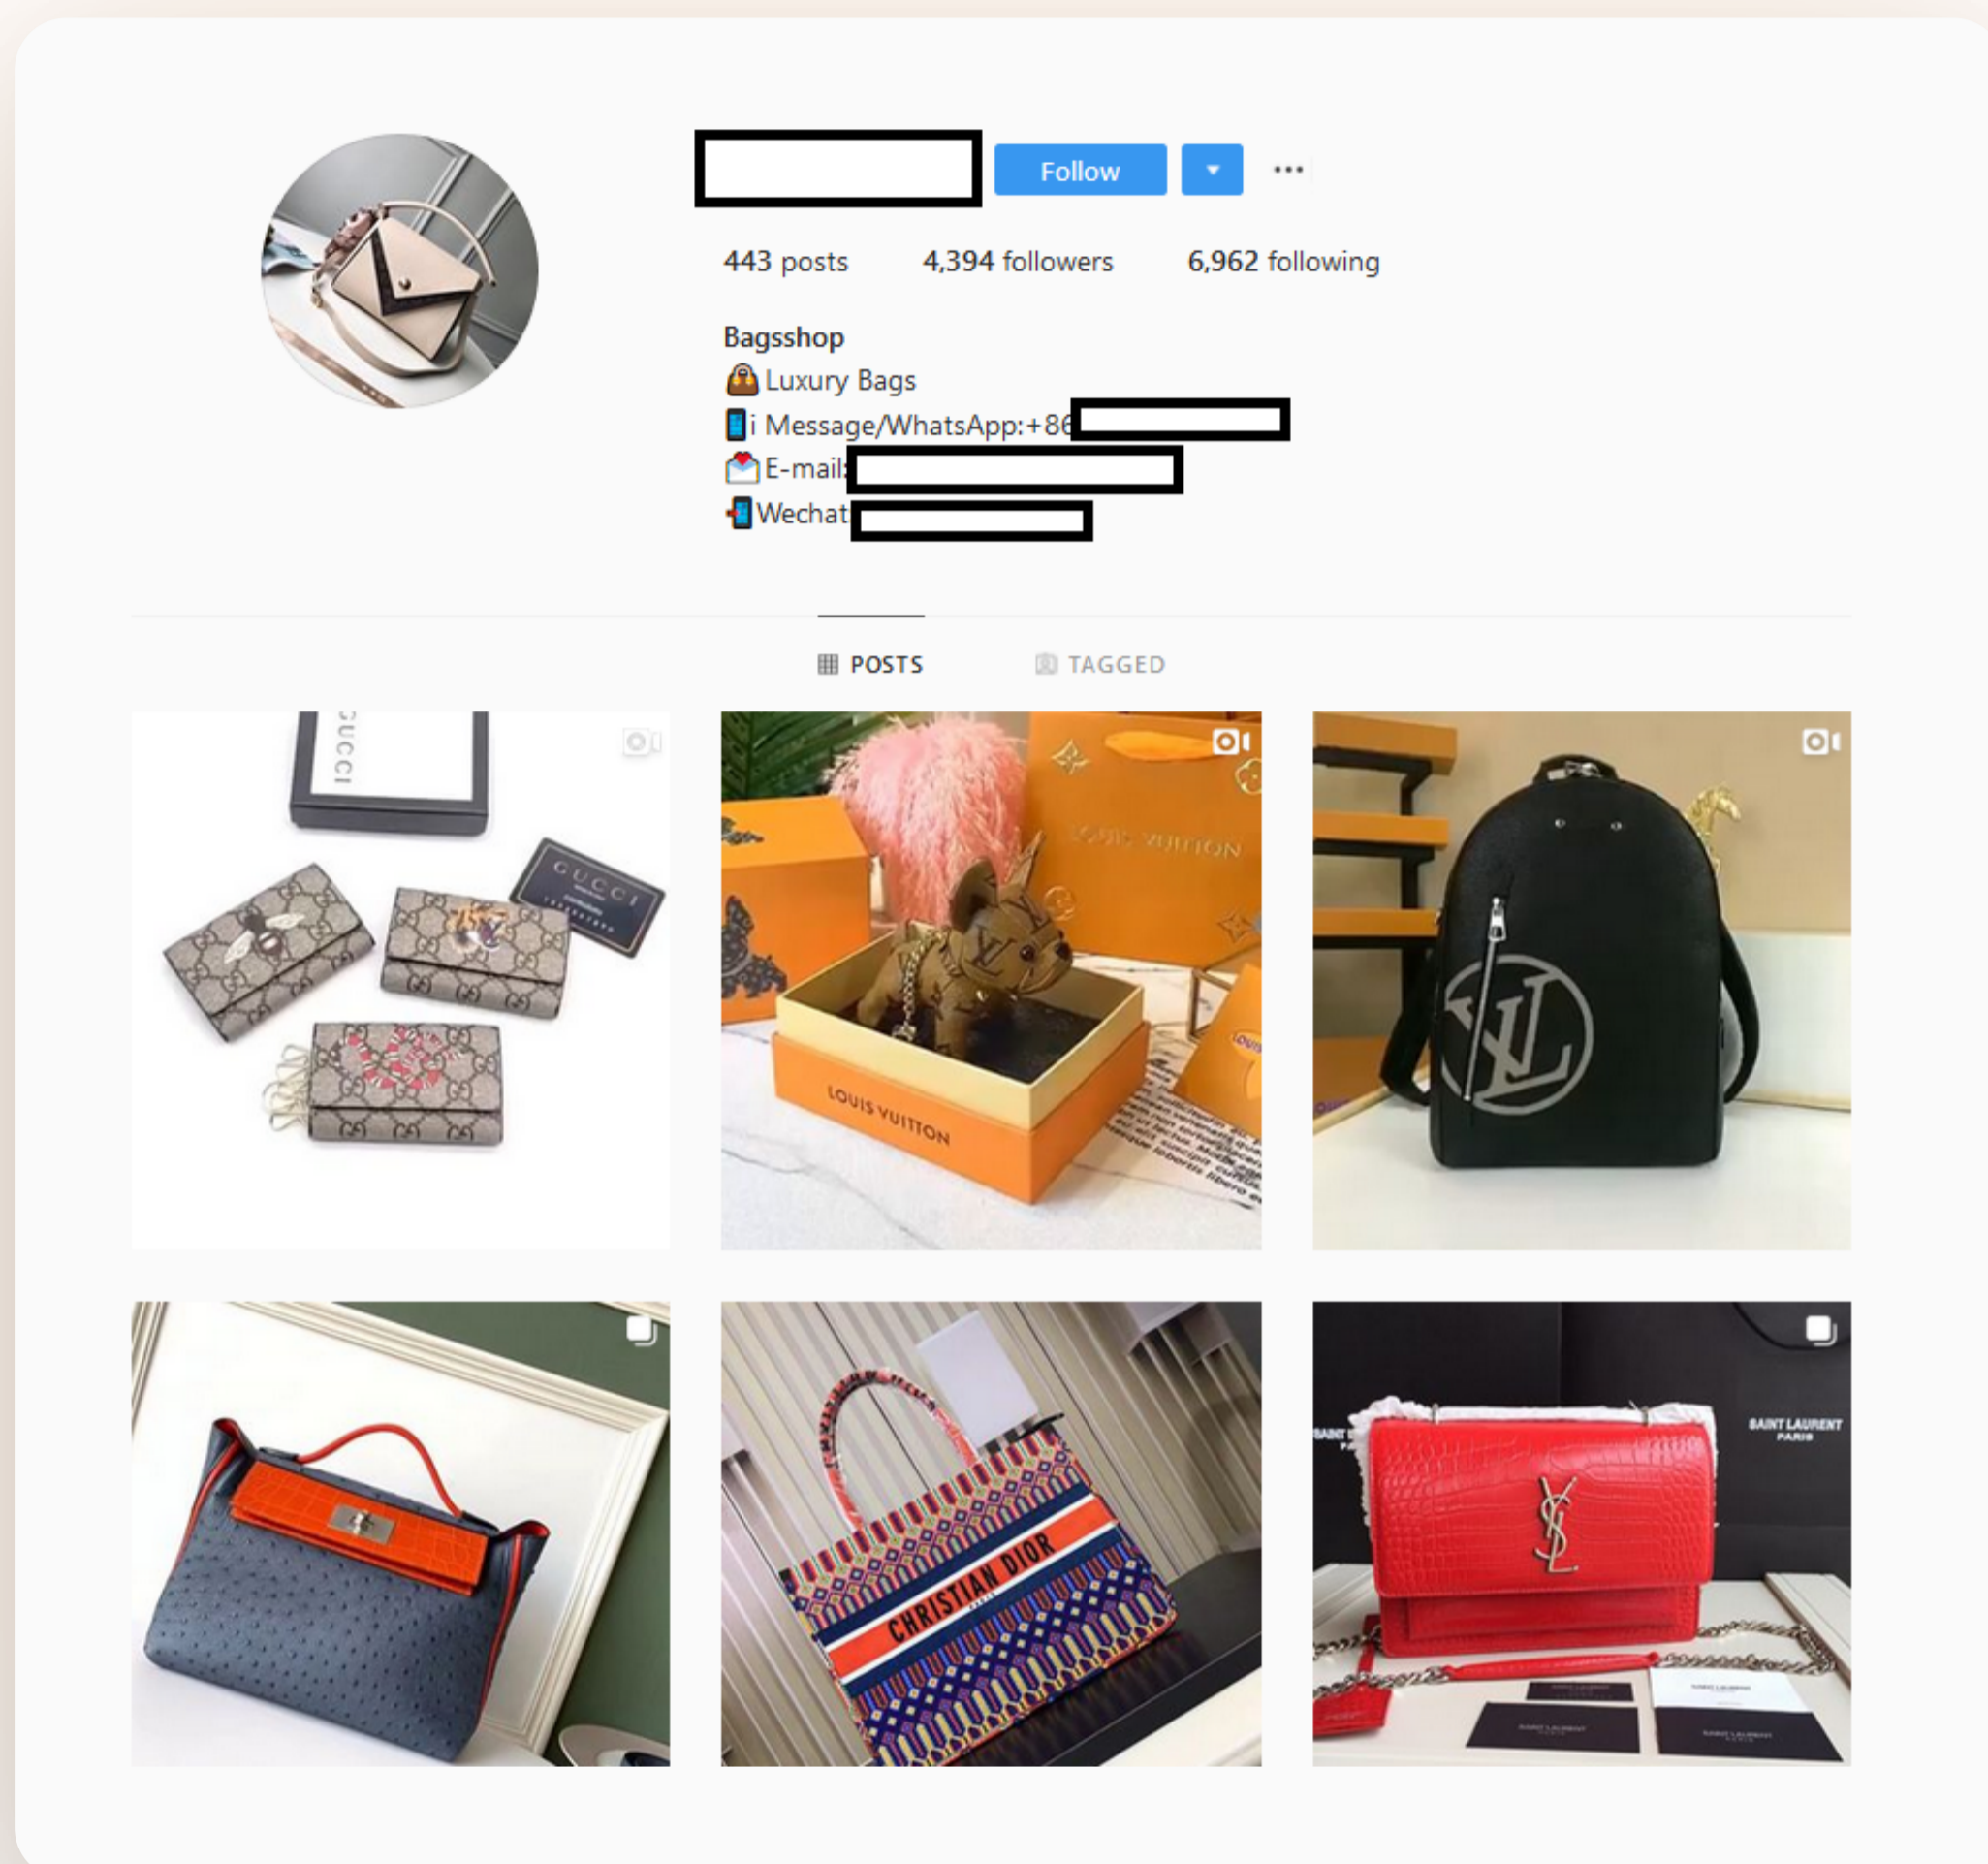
Follow

443 posts 4,394 followers 6,962 following

Bagsshop
👜Luxury Bags
📱i Message/WhatsApp:+86 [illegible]
💌E-mail: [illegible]
📲Wechat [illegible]

POSTS TAGGED

GUCCI

GUCCI

LOUIS VUITTON

LOUIS VUITTON

CHRISTIAN DIOR

SAINT LAURENT PARIS